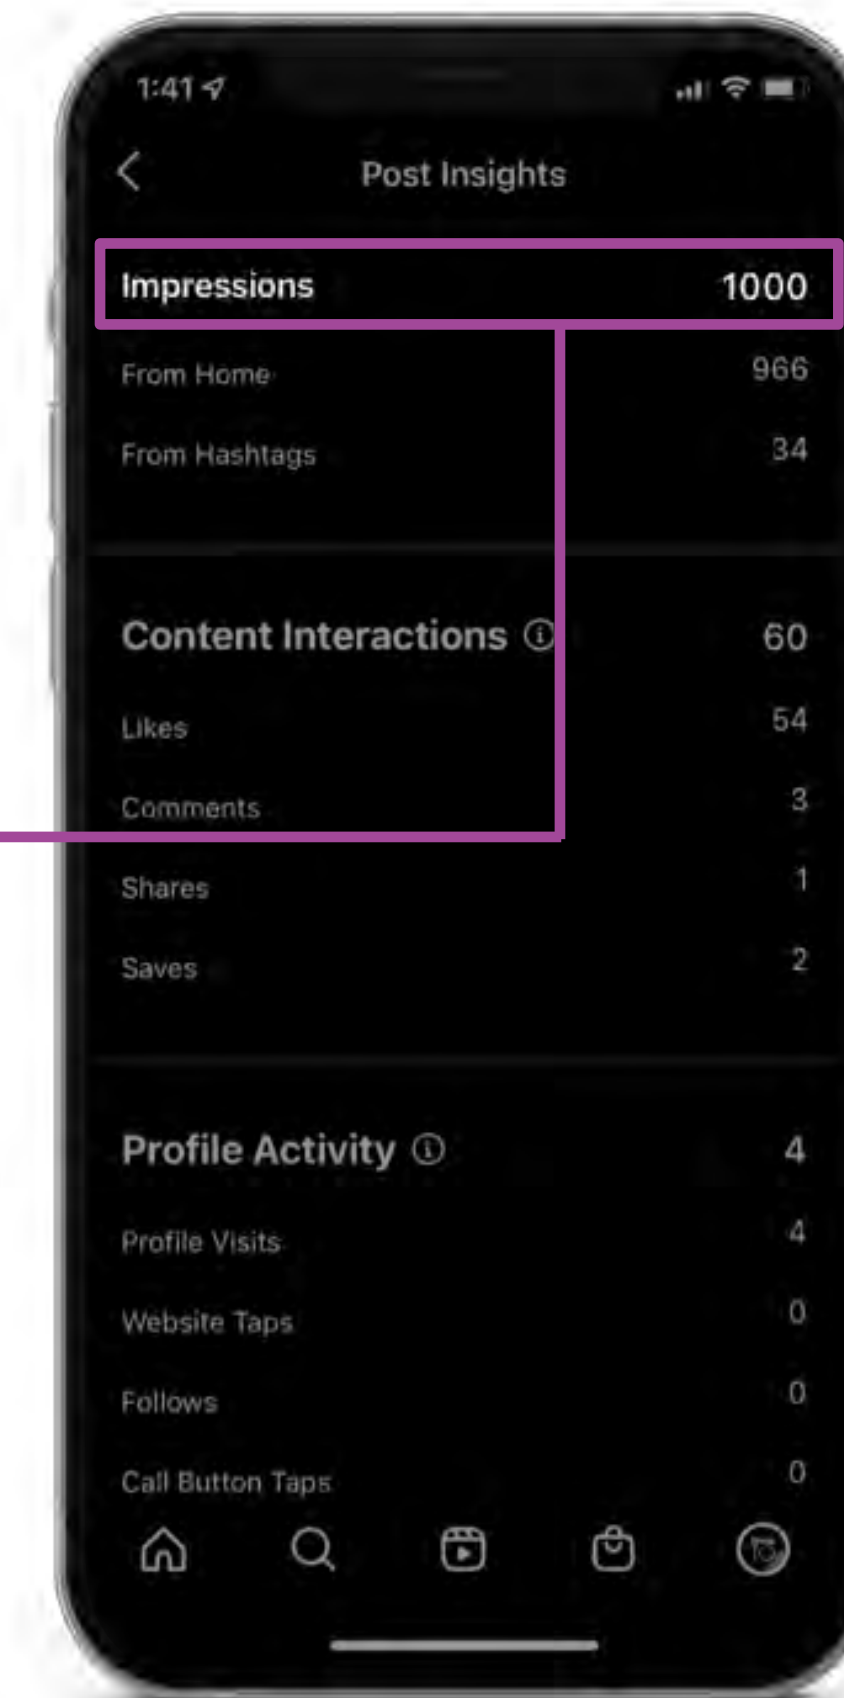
1:41

Post Insights

Impressions 1000

From Home 966

From Hashtags 34

Content Interactions 60

Likes 54

Comments 3

Shares 1

Saves 2

Profile Activity 4

Profile Visits 4

Website Taps 0

Follows 0

Call Button Taps 0